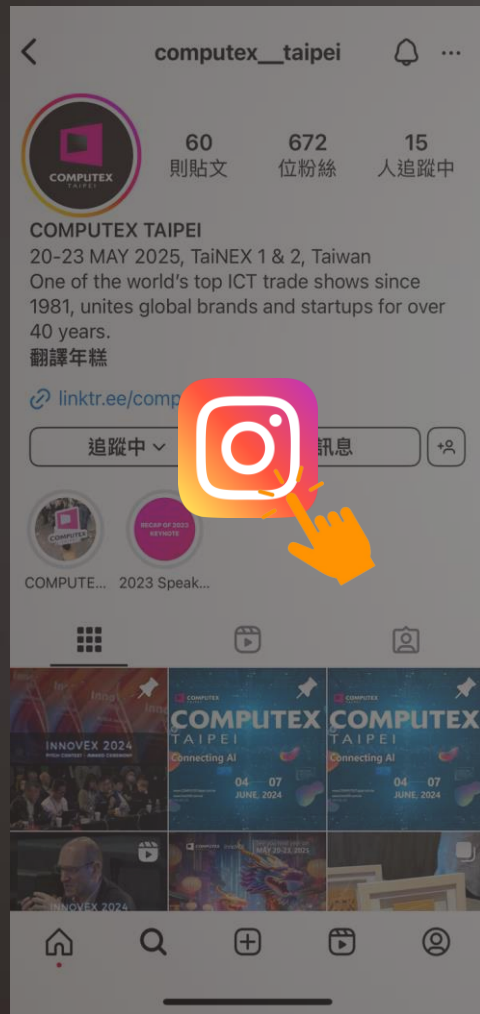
computex__taipei

COMPUTEX TAIPEI

60
則貼文

672
位粉絲

15
人追蹤中

COMPUTEX TAIPEI
20-23 MAY 2025, TaiNEX 1 & 2, Taiwan
One of the world's top ICT trade shows since 1981, unites global brands and startups for over 40 years.
翻譯年糕

linktr.ee/comp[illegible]

追蹤中

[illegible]訊息

COMPUTEX

RECAP OF 2023 KEYNOTE

COMPUTE...

2023 Speak...

INNOVEX 2024

COMPUTEX TAIPEI
Connecting AI
04 07
JUNE, 2024

COMPUTEX TAIPEI
Connecting AI
04 07
JUNE, 2024

INNOVEX 2024

MAY 20-23, 2025